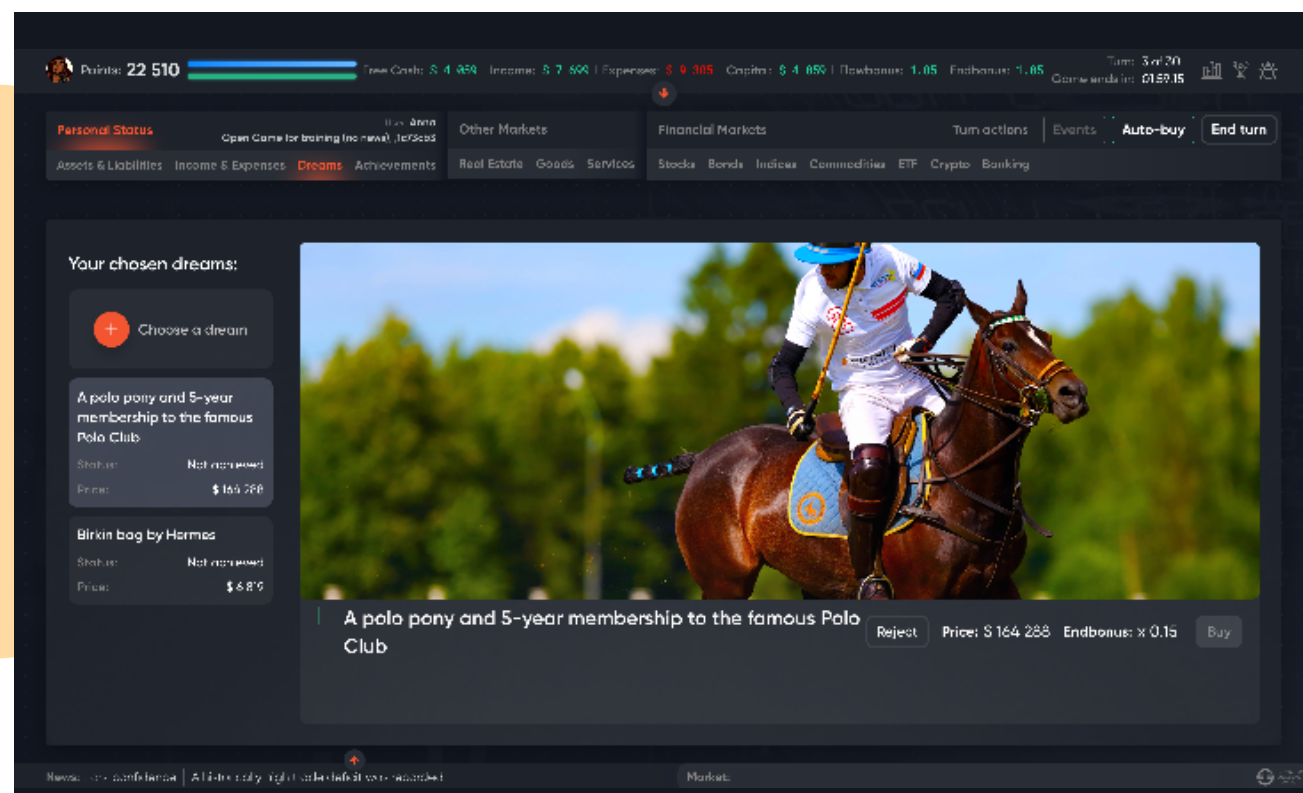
Points: 22 510 Free Cash: $ 4 959 Income: $ 7 699 | Expenses: $ 9 305 Capital: $ 4 059 | Flowbonus: 1.05 Endbonus: 1.05 Turn: 3 of 20 Game ends in: 01:59:15

Personal Status Bas Anna Open Game for training (no news) 1c73ce5

Assets & Liabilities Income & Expenses Dreams Achievements

Other Markets

Real Estate Goods Services

Financial Markets Turn actions Events Auto-buy End turn

Stocks Bonds Indices Commodities ETF Crypto Banking

Your chosen dreams:

Choose a dream

A polo pony and 5-year membership to the famous Polo Club

Status: Not achieved

Price: $ 164 288

Birkin bag by Hermes

Status: Not achieved

Price: $ 6 819

A polo pony and 5-year membership to the famous Polo Club

Reject Price: $ 164 288 Endbonus: x 0.15 Buy

News: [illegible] confidence | A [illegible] right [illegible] recorded

Market: